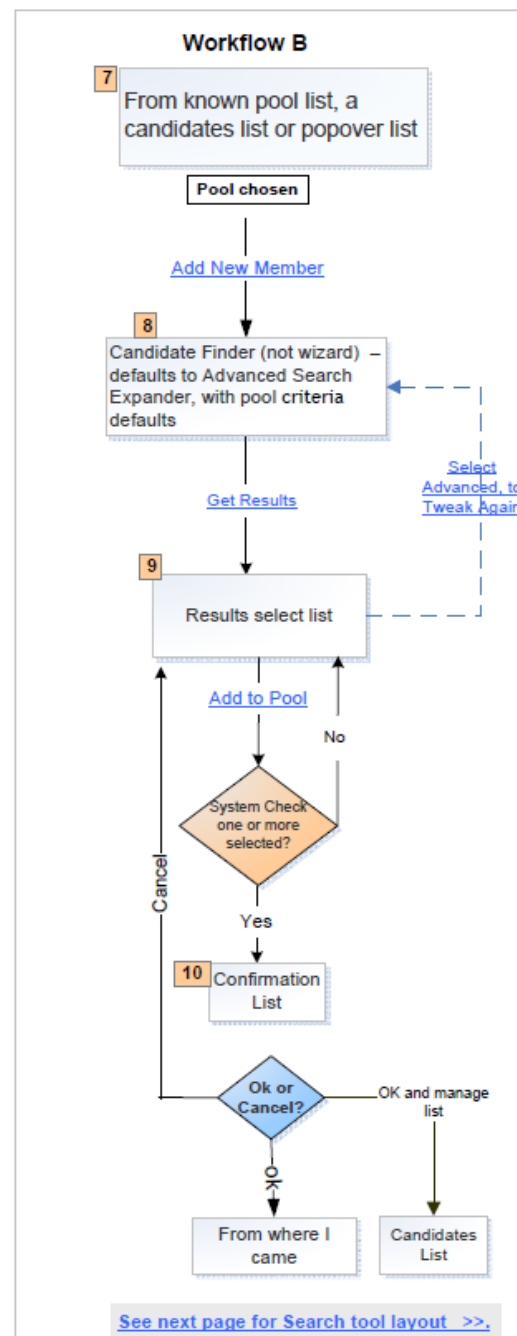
Workflow B

7
From known pool list, a candidates list or popover list

Pool chosen

Add New Member

8
Candidate Finder (not wizard) – defaults to Advanced Search Expander, with pool criteria defaults

Select Advanced, to Tweak Again

Get Results

9
Results select list

Add to Pool

No

System Check one or more selected?

Cancel

Yes

10
Confirmation List

Ok or Cancel?

OK and manage list

ok

From where I came

Candidates List

See next page for Search tool layout >>.